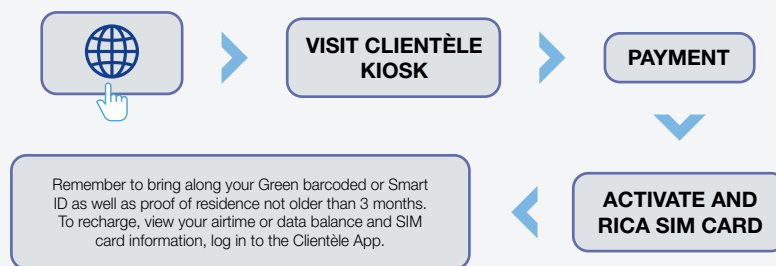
VISIT CLIENTÈLE KIOSK

PAYMENT

ACTIVATE AND RICA SIM CARD

Remember to bring along your Green barcoded or Smart ID as well as proof of residence not older than 3 months. To recharge, view your airtime or data balance and SIM card information, log in to the Clientèle App.